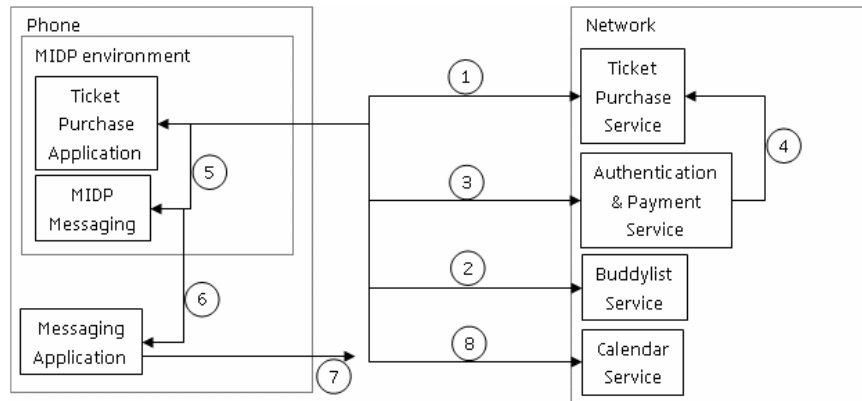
Phone

MIDP environment

Ticket Purchase Application

MIDP Messaging

Messaging Application

Network

Ticket Purchase Service

Authentication & Payment Service

Buddylist Service

Calendar Service

1

2

3

4

5

6

7

8